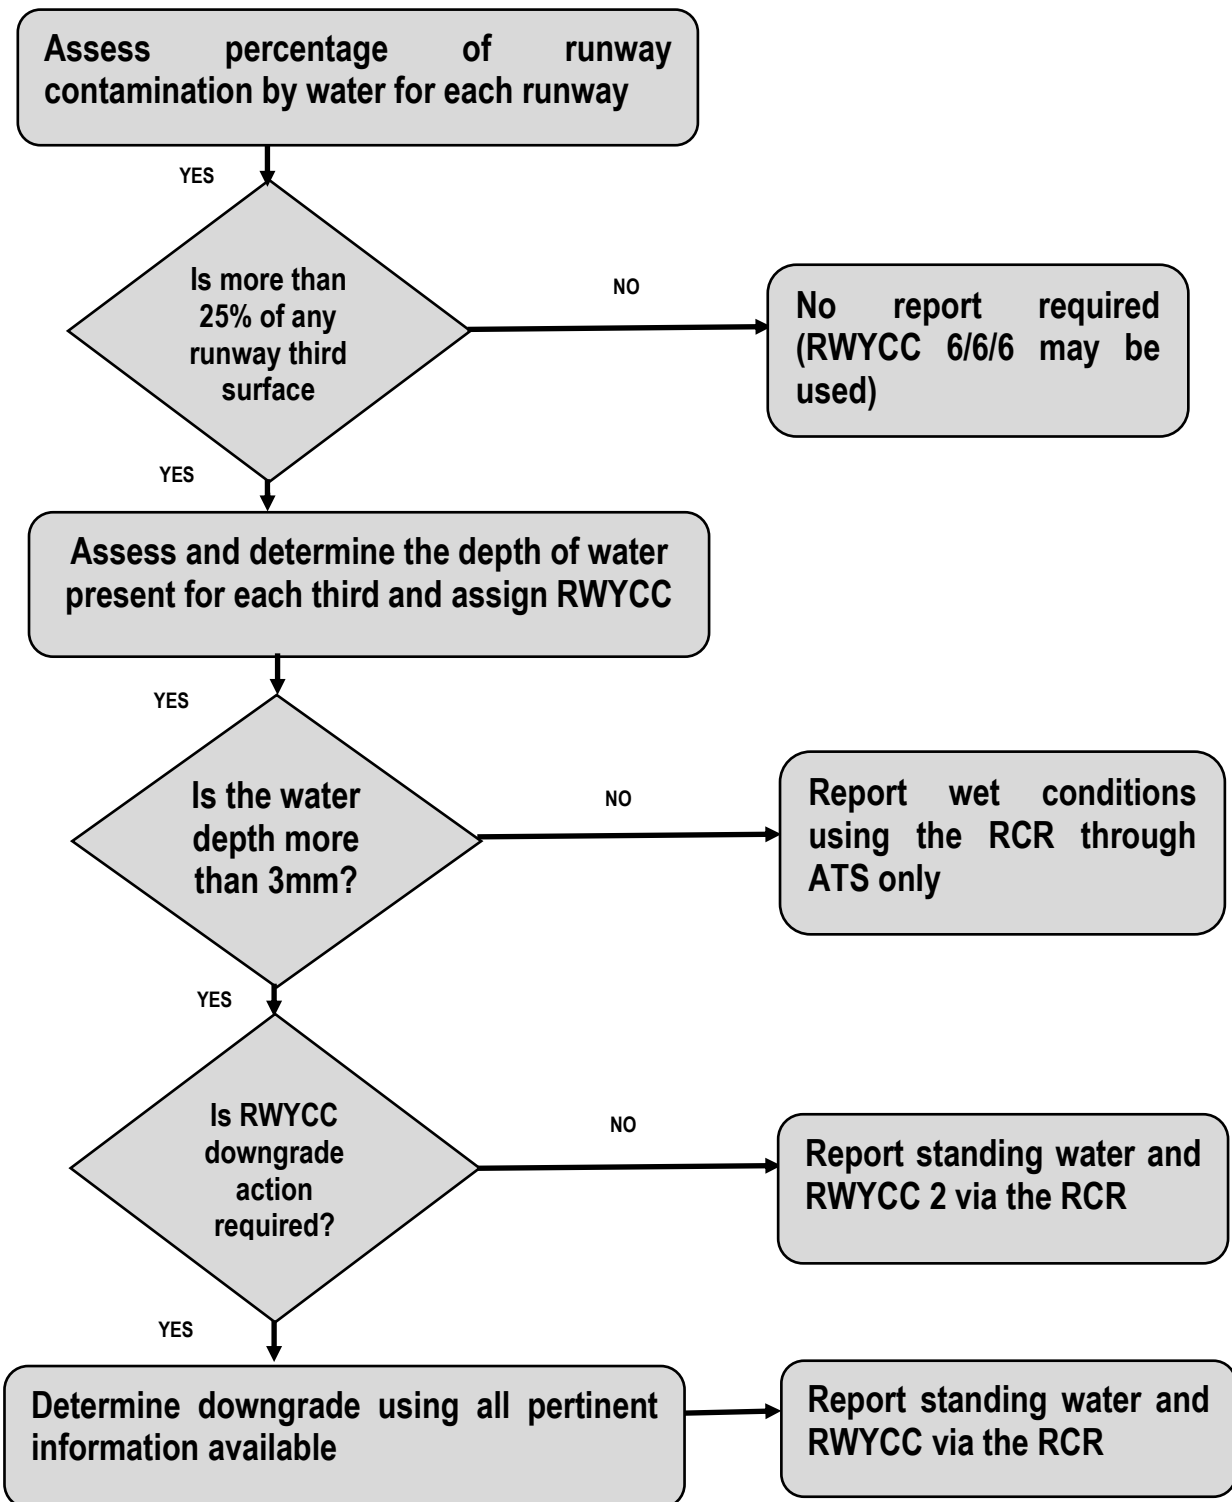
Assess percentage of runway contamination by water for each runway

YES

Is more than 25% of any runway third surface

NO

No report required (RWYCC 6/6/6 may be used)

YES

Assess and determine the depth of water present for each third and assign RWYCC

YES

Is the water depth more than 3mm?

NO

Report wet conditions using the RCR through ATS only

YES

Is RWYCC downgrade action required?

NO

Report standing water and RWYCC 2 via the RCR

YES

Determine downgrade using all pertinent information available

Report standing water and RWYCC via the RCR